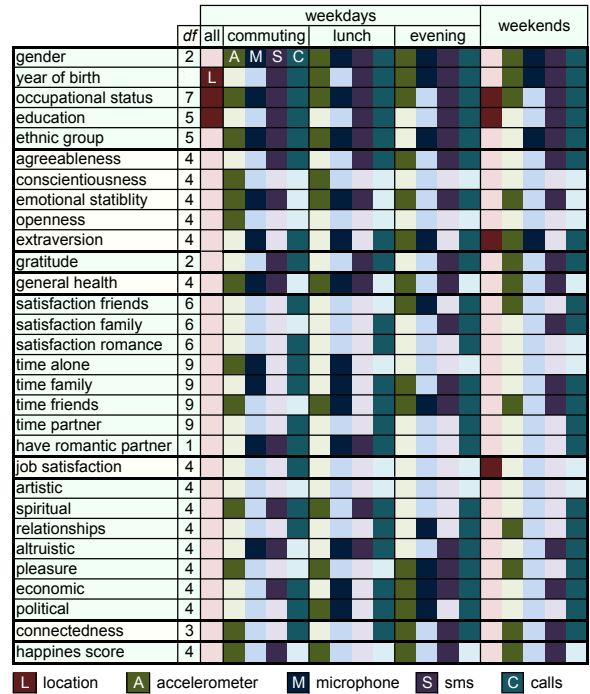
| | df | all | commuting | | | | lunch | | | | evening | | | | weekends | | | |
|---|---|---|---|---|---|---|---|---|---|---|---|---|---|---|---|---|---|---|
| | | | A | M | S | C | | | | | | | | | | | | |
| gender | 2 | | | | | | | | | | | | | | | | | |
| year of birth | | L | | | | | | | | | | | | | | | | |
| occupational status | 7 | | | | | | | | | | | | | | | | | |
| education | 5 | | | | | | | | | | | | | | | | | |
| ethnic group | 5 | | | | | | | | | | | | | | | | | |
| agreeableness | 4 | | | | | | | | | | | | | | | | | |
| conscientiousness | 4 | | | | | | | | | | | | | | | | | |
| emotional statiblity | 4 | | | | | | | | | | | | | | | | | |
| openness | 4 | | | | | | | | | | | | | | | | | |
| extraversion | 4 | | | | | | | | | | | | | | | | | |
| gratitude | 2 | | | | | | | | | | | | | | | | | |
| general health | 4 | | | | | | | | | | | | | | | | | |
| satisfaction friends | 6 | | | | | | | | | | | | | | | | | |
| satisfaction family | 6 | | | | | | | | | | | | | | | | | |
| satisfaction romance | 6 | | | | | | | | | | | | | | | | | |
| time alone | 9 | | | | | | | | | | | | | | | | | |
| time family | 9 | | | | | | | | | | | | | | | | | |
| time friends | 9 | | | | | | | | | | | | | | | | | |
| time partner | 9 | | | | | | | | | | | | | | | | | |
| have romantic partner | 1 | | | | | | | | | | | | | | | | | |
| job satisfaction | 4 | | | | | | | | | | | | | | | | | |
| artistic | 4 | | | | | | | | | | | | | | | | | |
| spiritual | 4 | | | | | | | | | | | | | | | | | |
| relationships | 4 | | | | | | | | | | | | | | | | | |
| altruistic | 4 | | | | | | | | | | | | | | | | | |
| pleasure | 4 | | | | | | | | | | | | | | | | | |
| economic | 4 | | | | | | | | | | | | | | | | | |
| political | 4 | | | | | | | | | | | | | | | | | |
| connectedness | 3 | | | | | | | | | | | | | | | | | |
| happines score | 4 | | | | | | | | | | | | | | | | | |

weekdays

L location A accelerometer M microphone S sms C calls